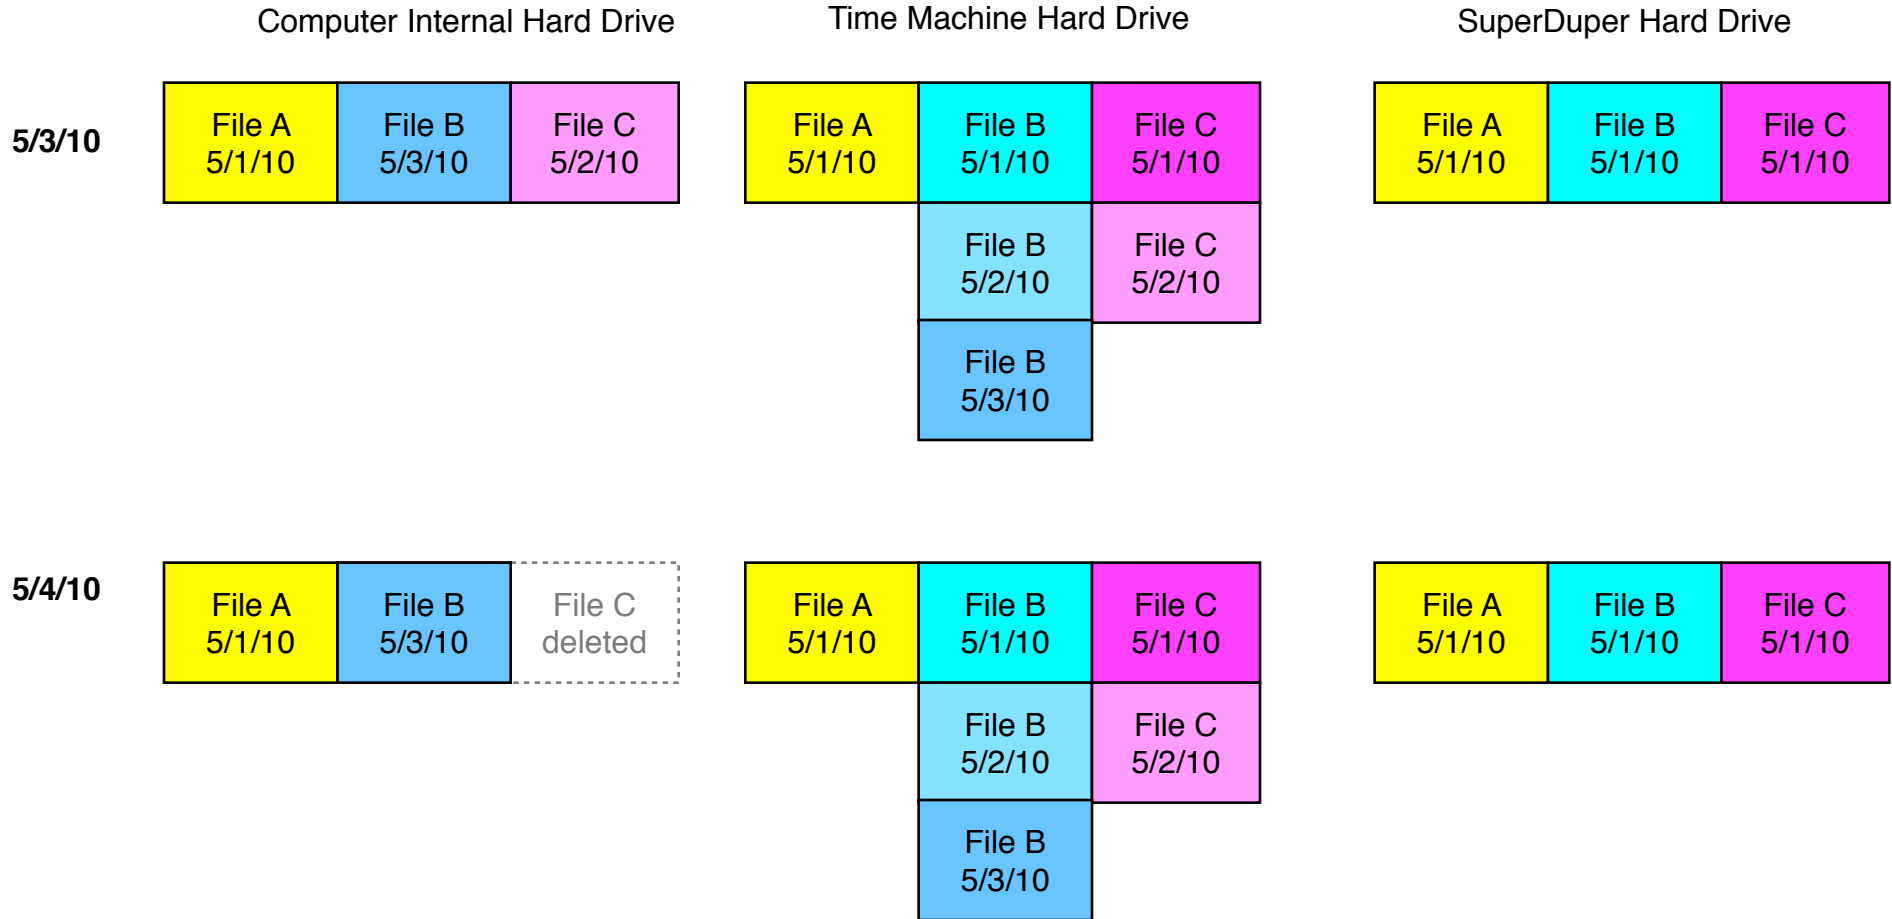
Computer Internal Hard Drive

Time Machine Hard Drive

SuperDuper Hard Drive

5/3/10

File A 5/1/10

File B 5/3/10

File C 5/2/10

File A 5/1/10

File B 5/1/10

File C 5/1/10

File B 5/2/10

File C 5/2/10

File B 5/3/10

File A 5/1/10

File B 5/1/10

File C 5/1/10

5/4/10

File A 5/1/10

File B 5/3/10

File C deleted

File A 5/1/10

File B 5/1/10

File C 5/1/10

File B 5/2/10

File C 5/2/10

File B 5/3/10

File A 5/1/10

File B 5/1/10

File C 5/1/10